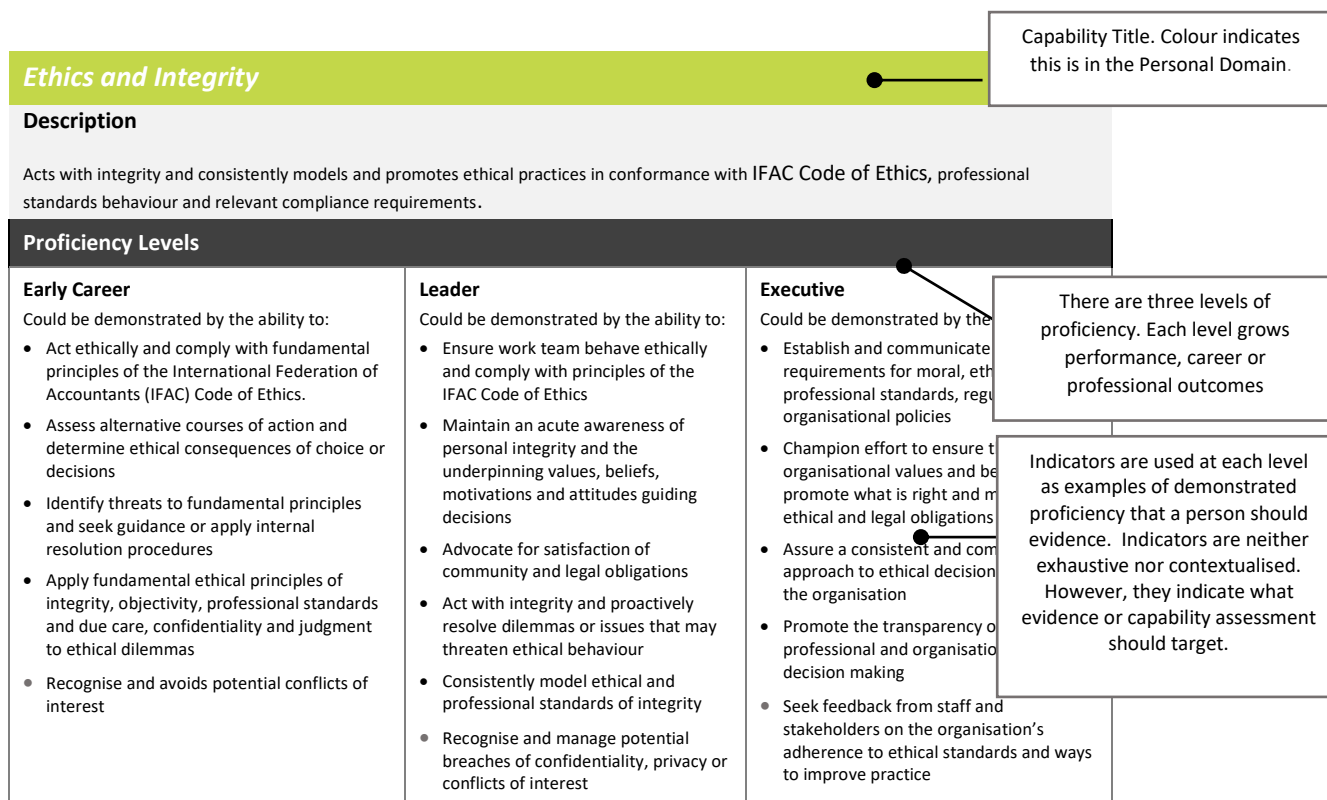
Capability Title. Colour indicates this is in the Personal Domain.

Ethics and Integrity

Description

Acts with integrity and consistently models and promotes ethical practices in conformance with IFAC Code of Ethics, professional standards behaviour and relevant compliance requirements.

Proficiency Levels

Early Career
Could be demonstrated by the ability to:
- Act ethically and comply with fundamental principles of the International Federation of Accountants (IFAC) Code of Ethics.
- Assess alternative courses of action and determine ethical consequences of choice or decisions
- Identify threats to fundamental principles and seek guidance or apply internal resolution procedures
- Apply fundamental ethical principles of integrity, objectivity, professional standards and due care, confidentiality and judgment to ethical dilemmas
- Recognise and avoids potential conflicts of interest

Leader
Could be demonstrated by the ability to:
- Ensure work team behave ethically and comply with principles of the IFAC Code of Ethics
- Maintain an acute awareness of personal integrity and the underpinning values, beliefs, motivations and attitudes guiding decisions
- Advocate for satisfaction of community and legal obligations
- Act with integrity and proactively resolve dilemmas or issues that may threaten ethical behaviour
- Consistently model ethical and professional standards of integrity
- Recognise and manage potential breaches of confidentiality, privacy or conflicts of interest

Executive
Could be demonstrated by the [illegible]
- Establish and communicate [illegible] requirements for moral, eth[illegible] professional standards, regu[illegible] organisational policies
- Champion effort to ensure t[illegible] organisational values and be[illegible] promote what is right and m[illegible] ethical and legal obligations
- Assure a consistent and com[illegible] approach to ethical decision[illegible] the organisation
- Promote the transparency o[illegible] professional and organisatio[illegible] decision making
- Seek feedback from staff and stakeholders on the organisation's adherence to ethical standards and ways to improve practice

There are three levels of proficiency. Each level grows performance, career or professional outcomes

Indicators are used at each level as examples of demonstrated proficiency that a person should evidence. Indicators are neither exhaustive nor contextualised. However, they indicate what evidence or capability assessment should target.